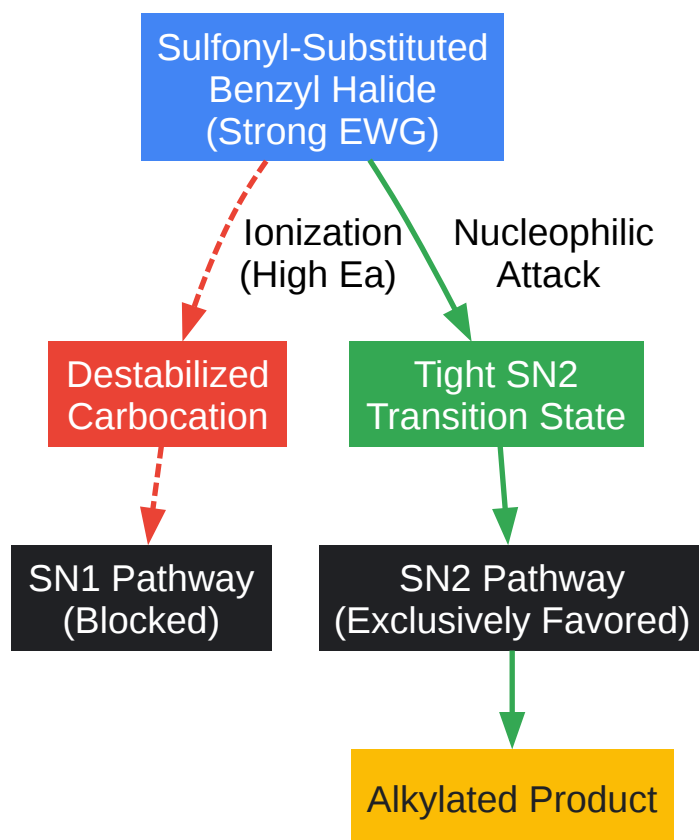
Sulfonyl-Substituted Benzyl Halide (Strong EWG)

Ionization (High Ea)

Nucleophilic Attack

Destabilized Carbocation

Tight SN2 Transition State

SN1 Pathway (Blocked)

SN2 Pathway (Exclusively Favored)

Alkylated Product